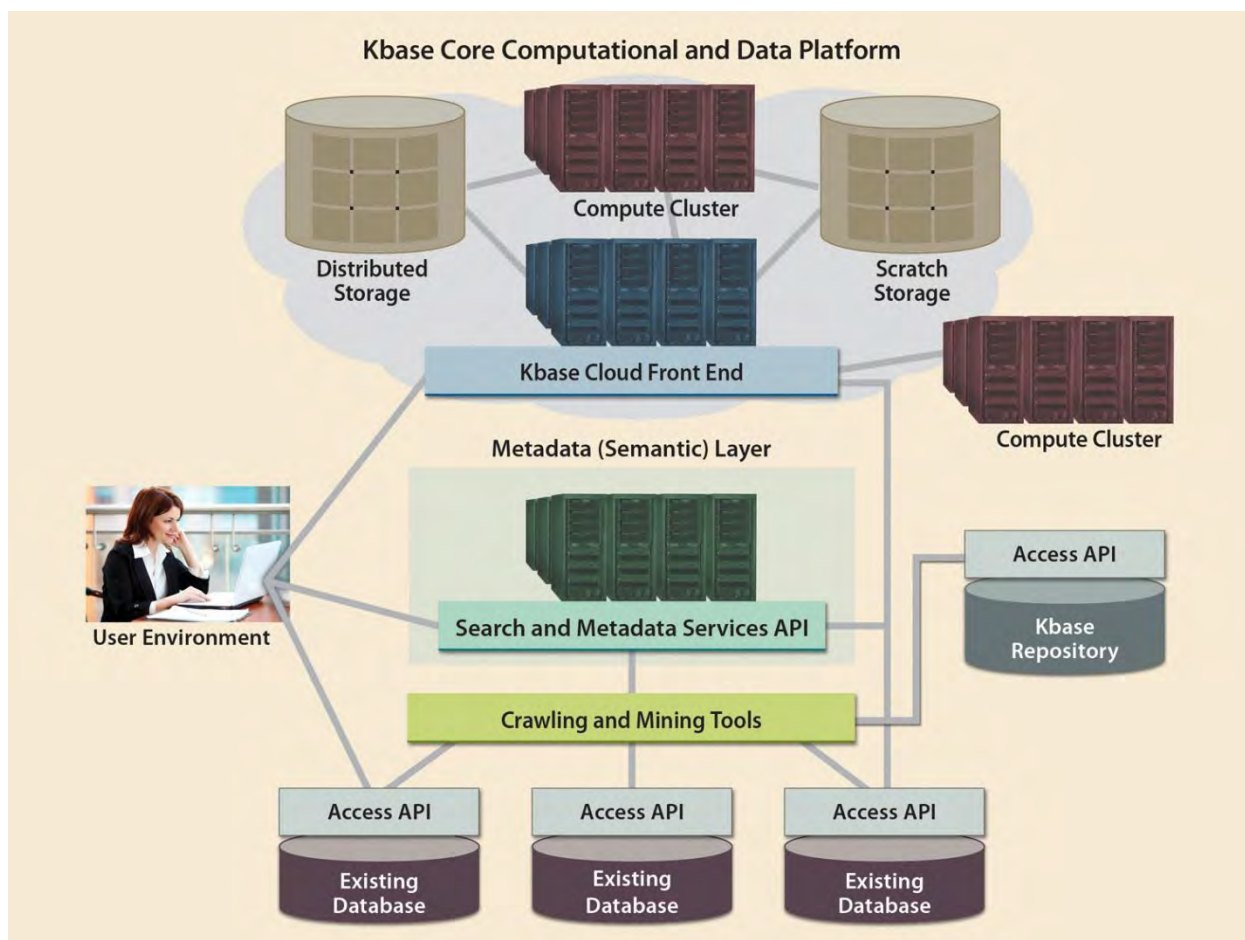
Kbase Core Computational and Data Platform

Compute Cluster

Distributed Storage

Scratch Storage

Kbase Cloud Front End

Compute Cluster

Metadata (Semantic) Layer

User Environment

Search and Metadata Services API

Access API

Kbase Repository

Crawling and Mining Tools

Access API

Existing Database

Access API

Existing Database

Access API

Existing Database